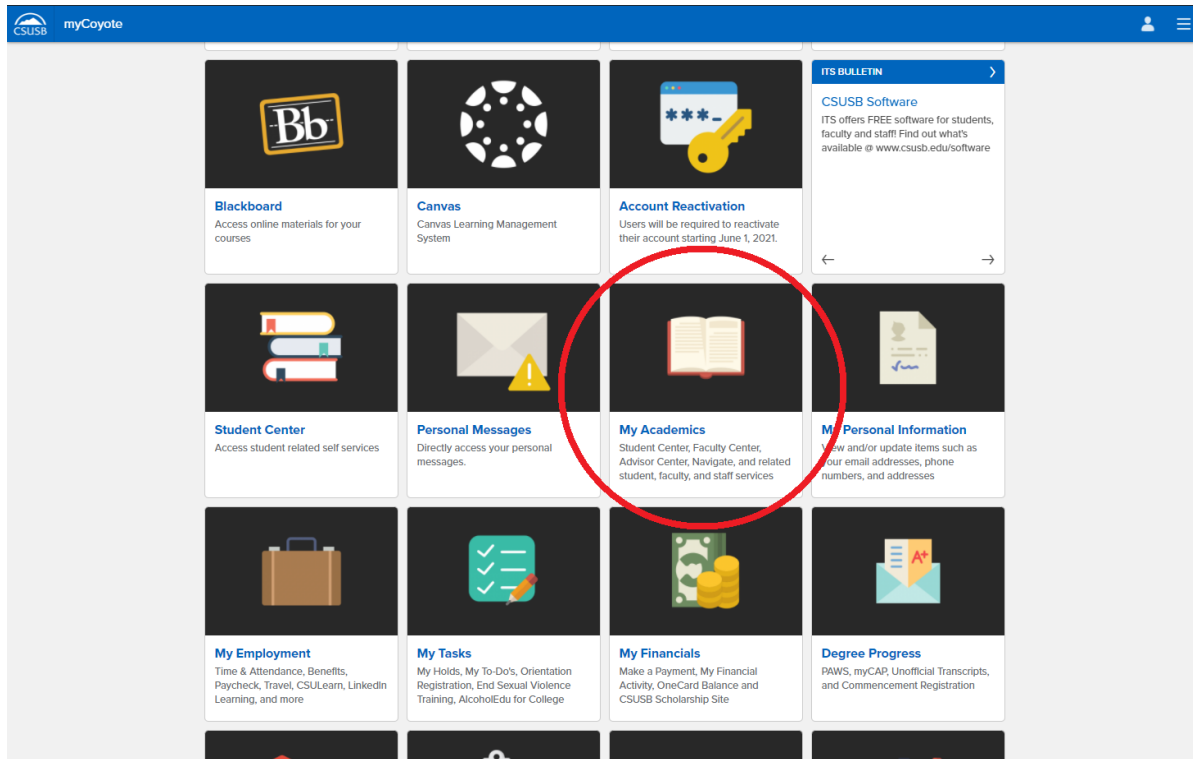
CSUSB myCoyote

Bb

Blackboard
Access online materials for your courses

Canvas
Canvas Learning Management System

***_

Account Reactivation
Users will be required to reactivate their account starting June 1, 2021.

ITS BULLETIN

CSUSB Software
ITS offers FREE software for students, faculty and staff! Find out what's available @ www.csusb.edu/software

Student Center
Access student related self services

Personal Messages
Directly access your personal messages.

My Academics
Student Center, Faculty Center, Advisor Center, Navigate, and related student, faculty, and staff services

My Personal Information
View and/or update items such as your email addresses, phone numbers, and addresses

My Employment
Time & Attendance, Benefits, Paycheck, Travel, CSULearn, LinkedIn Learning, and more

My Tasks
My Holds, My To-Do's, Orientation Registration, End Sexual Violence Training, AlcoholEdu for College

My Financials
Make a Payment, My Financial Activity, OneCard Balance and CSUSB Scholarship Site

A+

Degree Progress
PAWS, myCAP, Unofficial Transcripts, and Commencement Registration